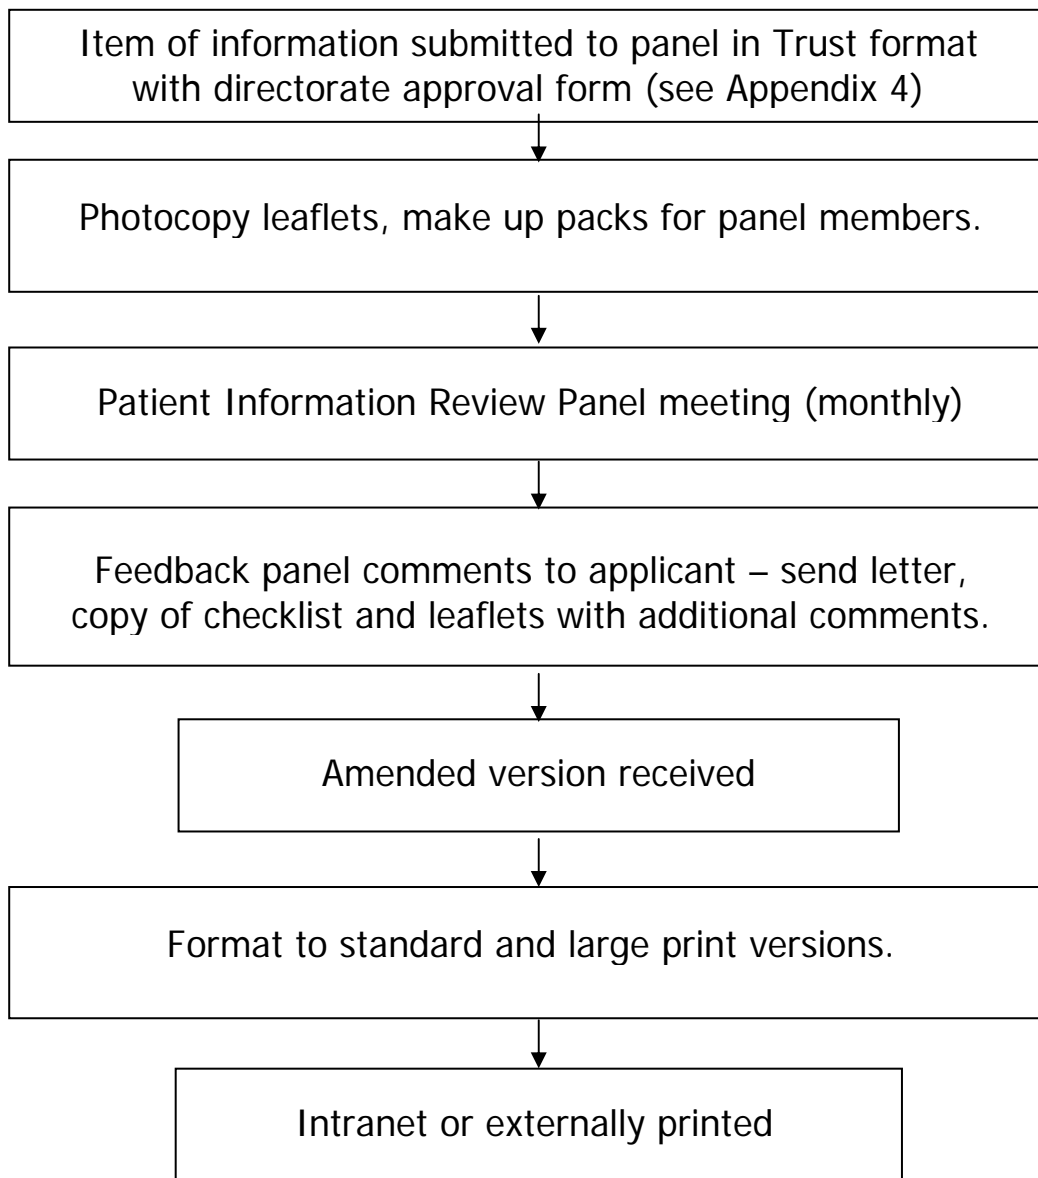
Item of information submitted to panel in Trust format with directorate approval form (see Appendix 4)

Photocopy leaflets, make up packs for panel members.

Patient Information Review Panel meeting (monthly)

Feedback panel comments to applicant – send letter, copy of checklist and leaflets with additional comments.

Amended version received

Format to standard and large print versions.

Intranet or externally printed